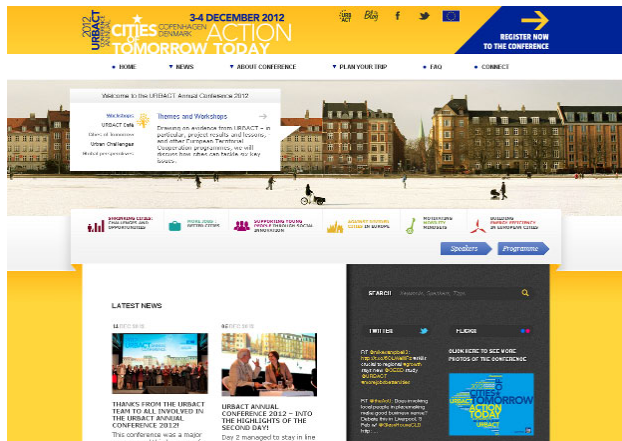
2012 URBACT ANNUAL CONFERENCE CITIES OF TOMORROW COPENHAGEN DENMARK ACTION TODAY

3-4 DECEMBER 2012

Blog

REGISTER NOW TO THE CONFERENCE

▼ HOME ▼ NEWS ▼ ABOUT CONFERENCE ▼ PLAN YOUR TRIP ▼ FAQ ▼ CONNECT

Welcome to the URBACT Annual Conference 2012

Workshops
URBACT Cafe
Cities of tomorrow
Urban Challenges
Global perspectives

Themes and Workshops

Drawing on evidence from URBACT – in particular, project results and lessons, and other European Territorial Cooperation programmes, we will discuss how cities can tackle six key issues.

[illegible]

Speakers Programme

LATEST NEWS

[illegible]

THANKS FROM THE URBACT TEAM TO ALL INVOLVED IN THE URBACT ANNUAL CONFERENCE 2012!

This conference was a major

URBACT ANNUAL CONFERENCE 2012 – INTO THE HIGHLIGHTS OF THE SECOND DAY!

Day 2 managed to stay in line

SEARCH

TWITTER

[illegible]

FLICKR

CLICK HERE TO SEE MORE PHOTOS OF THE CONFERENCE

CITIES OF TOMORROW ACTION TODAY URBACT